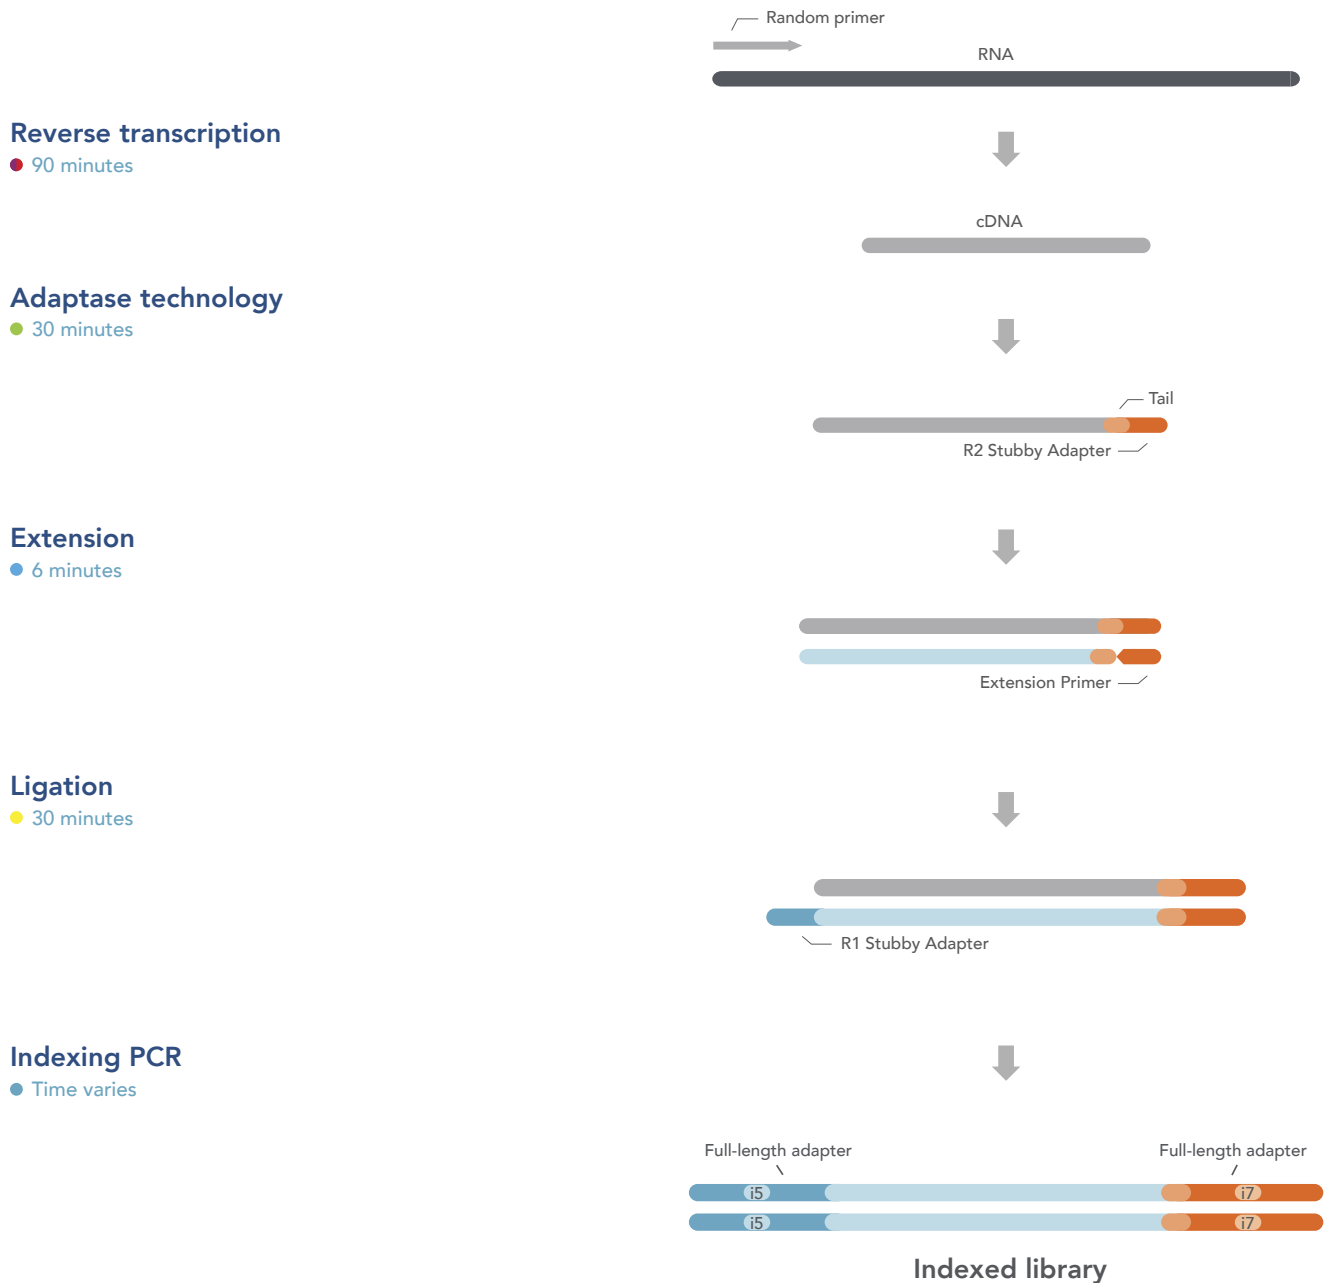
Random primer

RNA

Reverse transcription
90 minutes

cDNA

Adaptase technology
30 minutes

Tail

R2 Stubby Adapter

Extension
6 minutes

Extension Primer

Ligation
30 minutes

R1 Stubby Adapter

Indexing PCR
Time varies

Full-length adapter

Full-length adapter

i5

i7

i5

i7

Indexed library